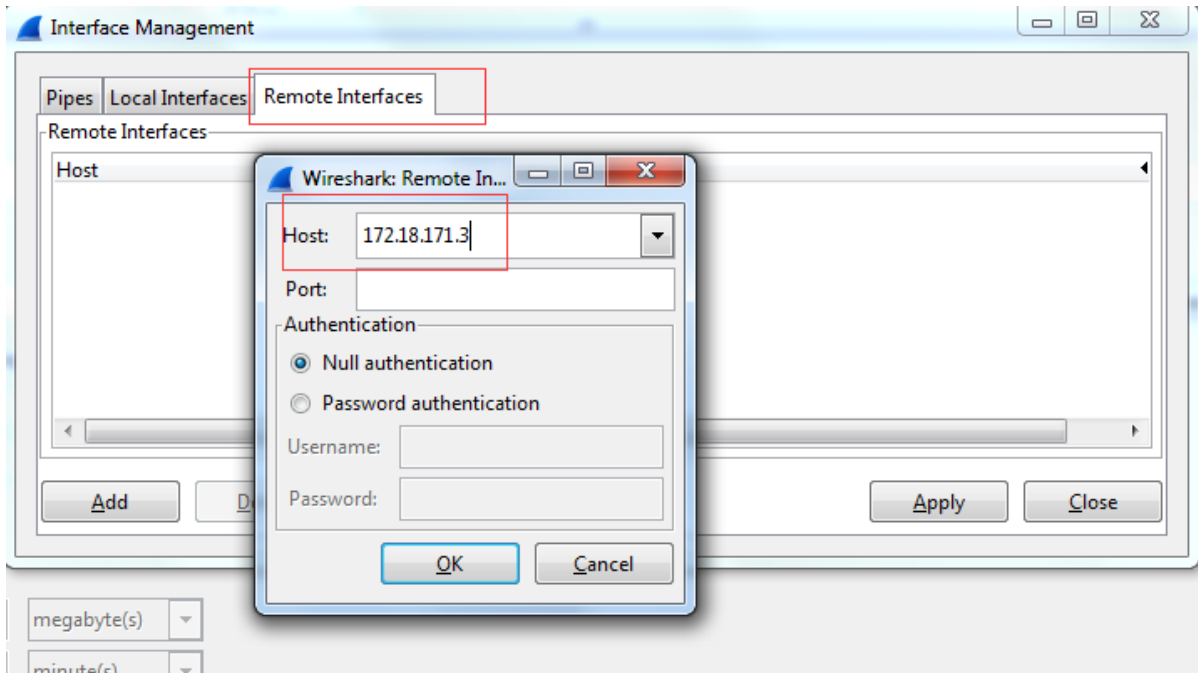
Interface Management

Pipes | Local Interfaces | Remote Interfaces

Remote Interfaces

Host

Add | D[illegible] | Apply | Close

Wireshark: Remote In...

Host: 172.18.171.3

Port:

Authentication

Null authentication

Password authentication

Username:

Password:

OK | Cancel

megabyte(s)

minute(s)